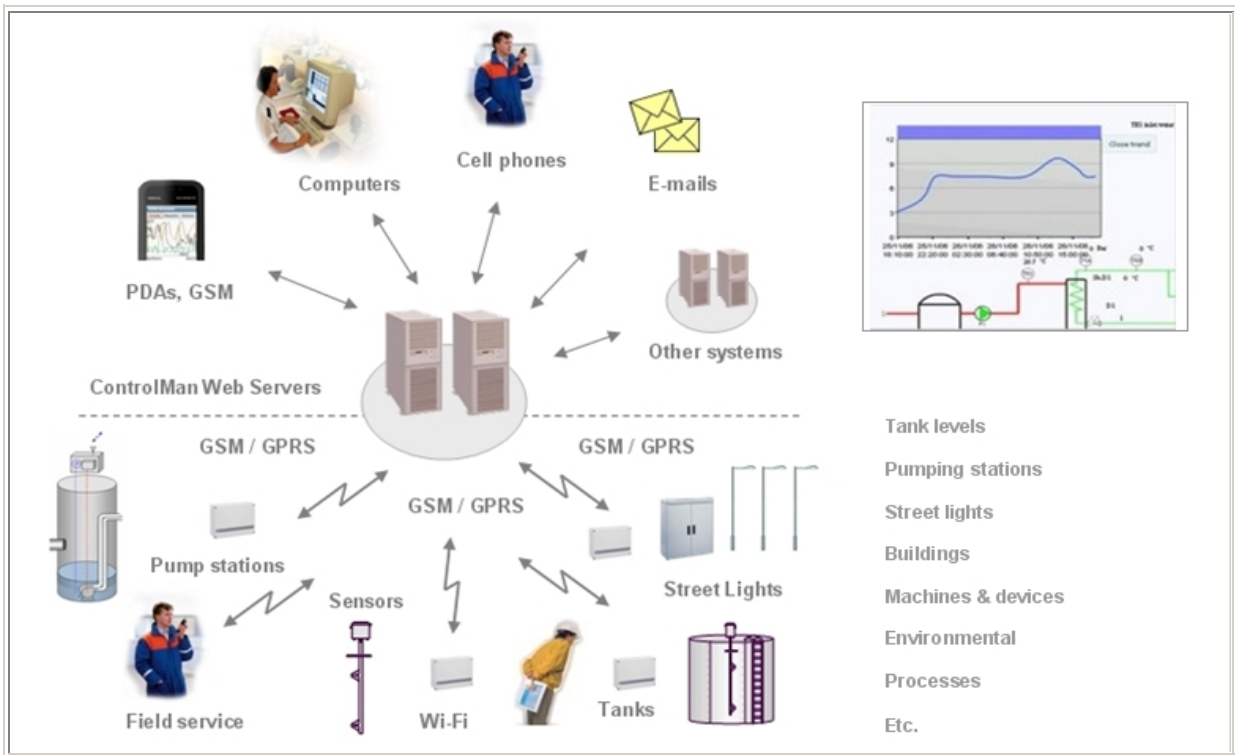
Computers

Cell phones

E-mails

PDAs, GSM

Other systems

ControlMan Web Servers

GSM / GPRS

GSM / GPRS

GSM / GPRS

Pump stations

Street Lights

Sensors

Field service

Wi-Fi

Tanks

Close trend

Tank levels

Pumping stations

Street lights

Buildings

Machines & devices

Environmental

Processes

Etc.